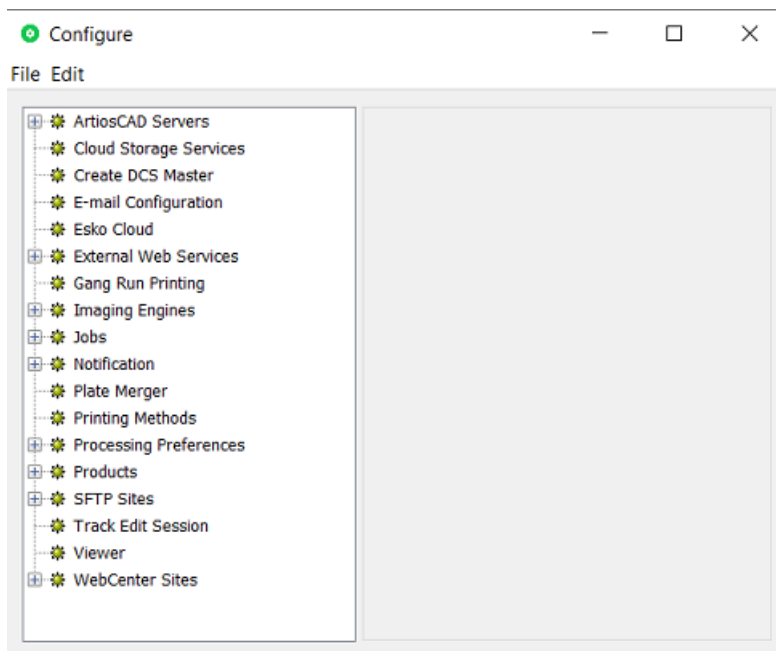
Configure

File Edit

ArtiosCAD Servers
Cloud Storage Services
Create DCS Master
E-mail Configuration
Esko Cloud
External Web Services
Gang Run Printing
Imaging Engines
Jobs
Notification
Plate Merger
Printing Methods
Processing Preferences
Products
SFTP Sites
Track Edit Session
Viewer
WebCenter Sites